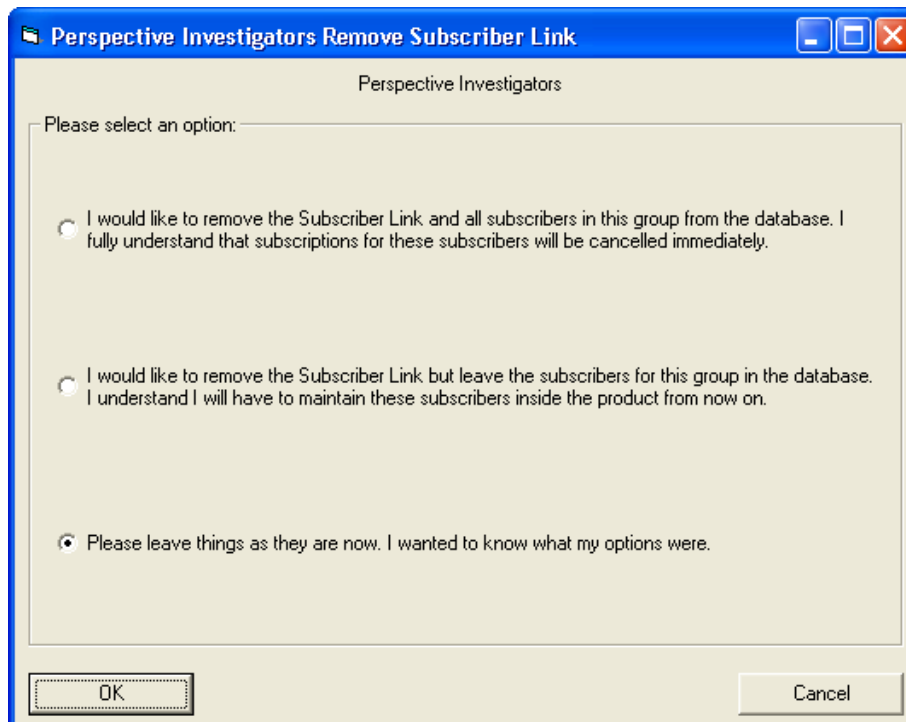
Perspective Investigators Remove Subscriber Link

Perspective Investigators

Please select an option:

I would like to remove the Subscriber Link and all subscribers in this group from the database. I fully understand that subscriptions for these subscribers will be cancelled immediately.

I would like to remove the Subscriber Link but leave the subscribers for this group in the database. I understand I will have to maintain these subscribers inside the product from now on.

Please leave things as they are now. I wanted to know what my options were.

OK

Cancel